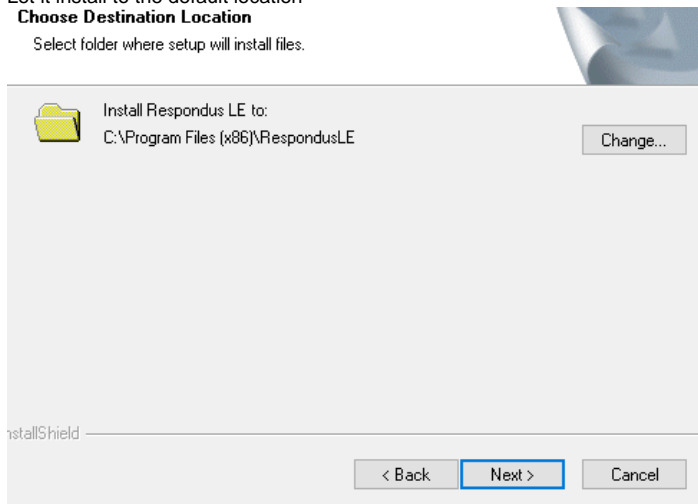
Let it install to the default location
Choose Destination Location
Select folder where setup will install files.

Install Respondus LE to:
C:\Program Files (x86)\RespondusLE

Change...

nstallShield

< Back
Next >
Cancel